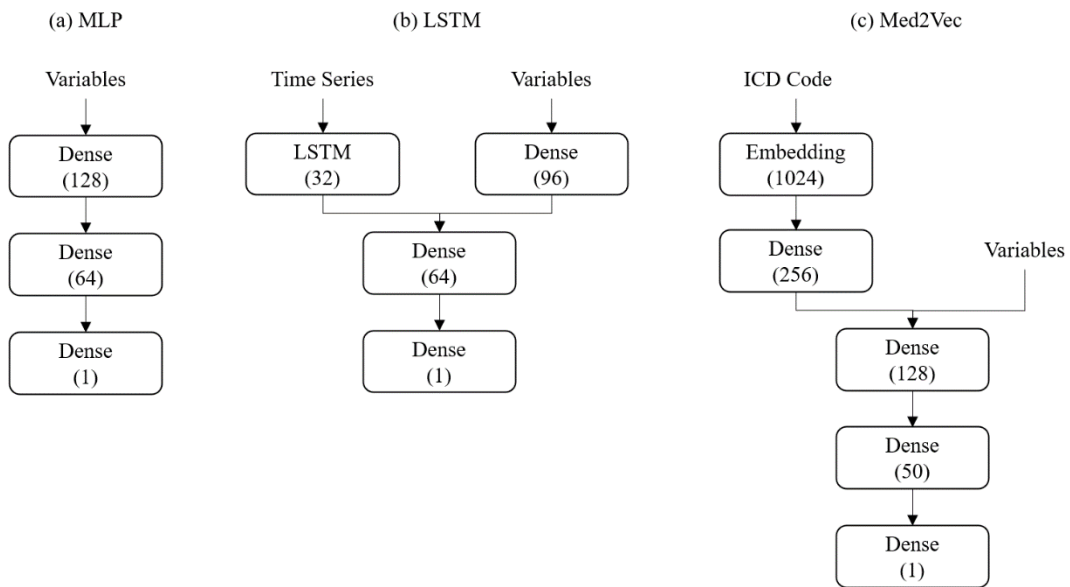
(a) MLP

Variables

Dense (128)

Dense (64)

Dense (1)

(b) LSTM

Time Series

Variables

LSTM (32)

Dense (96)

Dense (64)

Dense (1)

(c) Med2Vec

ICD Code

Embedding (1024)

Dense (256)

Variables

Dense (128)

Dense (50)

Dense (1)